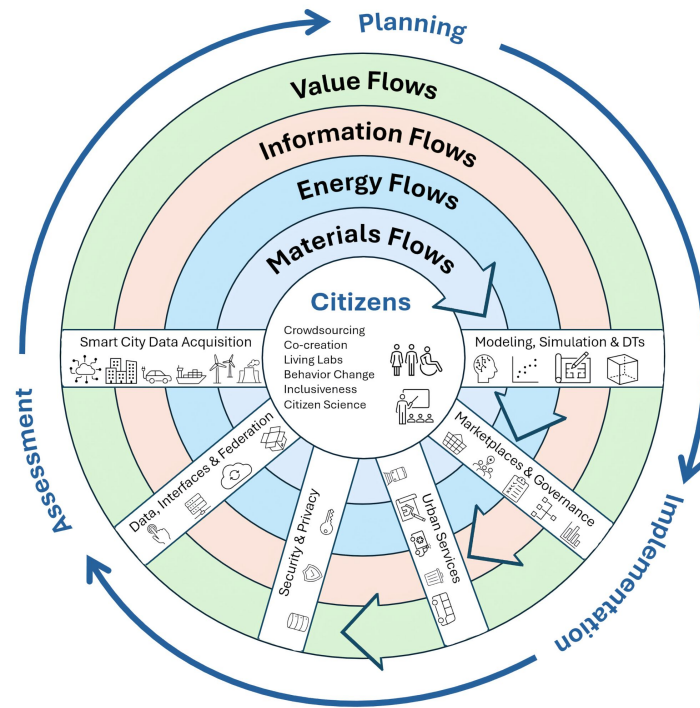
Planning

Value Flows

Information Flows

Energy Flows

Materials Flows

Citizens

Crowdsourcing
Co-creation
Living Labs
Behavior Change
Inclusiveness
Citizen Science

Smart City Data Acquisition

Modeling, Simulation & DTs

Data, Interfaces & Federation

Security & Privacy

Urban Services

Marketplaces & Governance

Implementation

Assessment